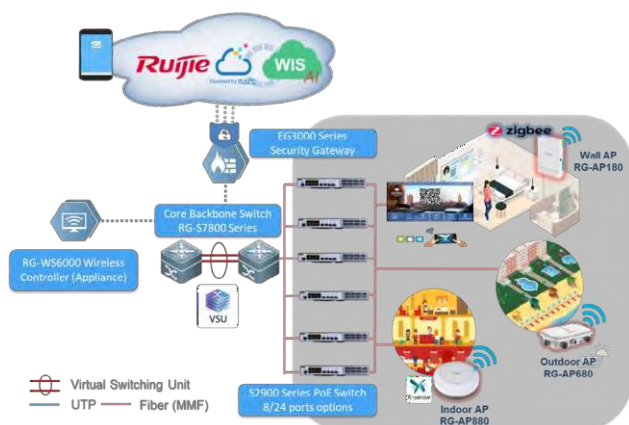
Ruijie WIS AI

Powered by Ruijie

EG3000 Series
Security Gateway

zigbee

Wall AP
RG-AP180

Core Backbone Switch
RG-S7800 Series

RG-WS6000 Wireless Controller (Appliance)

VSU

Outdoor AP
RG-AP680

Indoor AP
RG-AP880

X-sense

Virtual Switching Unit
UTP — Fiber (MMF)

S2900 Series PoE Switch
8/24 ports options